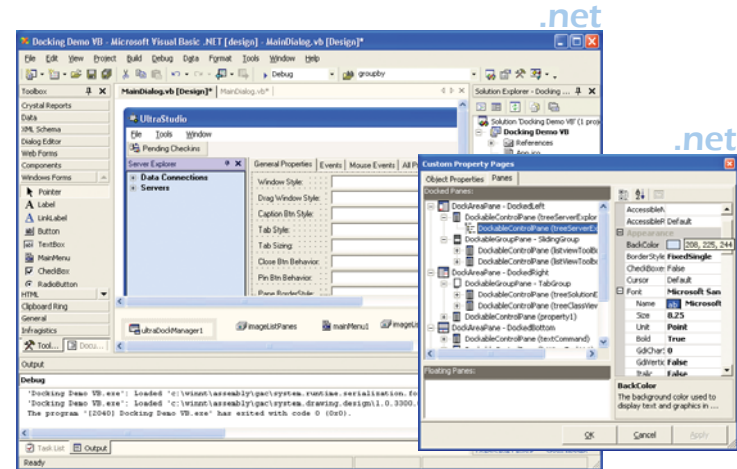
.net

Docking Demo VB - Microsoft Visual Basic .NET [design] - MainDialog.vb [Design]*

File Edit View Project Build Debug Data Format Tools Window Help

Debug groupby

Toolbox

Crystal Reports
Data
XML Schema
Dialog Editor
Web Forms
Components
Windows Forms
Pointer
Label
LinkLabel
Button
TextBox
MainMenu
CheckBox
RadioButton
HTML
Clipboard Ring
General
Infragistics

Tool... Docu...

MainDialog.vb [Design]* MainDialog.vb*

UltraStudio

File Tools Window

Pending Checkins

Server Explorer

Data Connections
Servers

General Properties Events Mouse Events All P

Window Style:
Drag Window Style:
Caption Btn Style:
Tab Style:
Tab Sizing:
Close Btn Behavior:
Pin Btn Behavior:
Pane BorderStyle:

ultraDockManager1 imageListPanes mainMenu1 imageLi

Solution Explorer - Docking ...

Solution 'Docking Demo VB' (1 proj
Docking Demo VB
References
App.ico

.net

Custom Property Pages

Object Properties Panes

Docked Panes:

DockAreaPane - DockedLeft
DockableControlPane (treeServerExplor
DockableControlPane (treeServerEx
DockableGroupPane - SlidingGroup
DockableControlPane (listviewToolb
DockableControlPane (listViewToolb
DockAreaPane - DockedRight
DockableGroupPane - TabGroup
DockableControlPane (treeSolutionE
DockableControlPane (treeClassView
DockableControlPane (property1)
DockAreaPane - DockedBottom
DockableControlPane (textCommand)

Floating Panes:

AccessibleN
AccessibleR Default
Appearance
BackColor 208, 225, 244
BorderStyle FixedSingle
CheckBoxes False
Cursor Default
Font Microsoft San
Name Microsoft
Size 8.25
Unit Point
Bold True
GdiChar 0
GdiVertic False
Italic False

BackColor
The background color used to display text and graphics in ...

OK Cancel Apply

Output

Debug

'Docking Demo VB.exe': Loaded 'c:\winnt\assembly\gac\system.runtime.serialization.fo
'Docking Demo VB.exe': Loaded 'c:\winnt\assembly\gac\system.drawing.design\1.0.3300.
The program '[2040] Docking Demo VB.exe' has exited with code 0 (0x0).

Task List Output

Ready